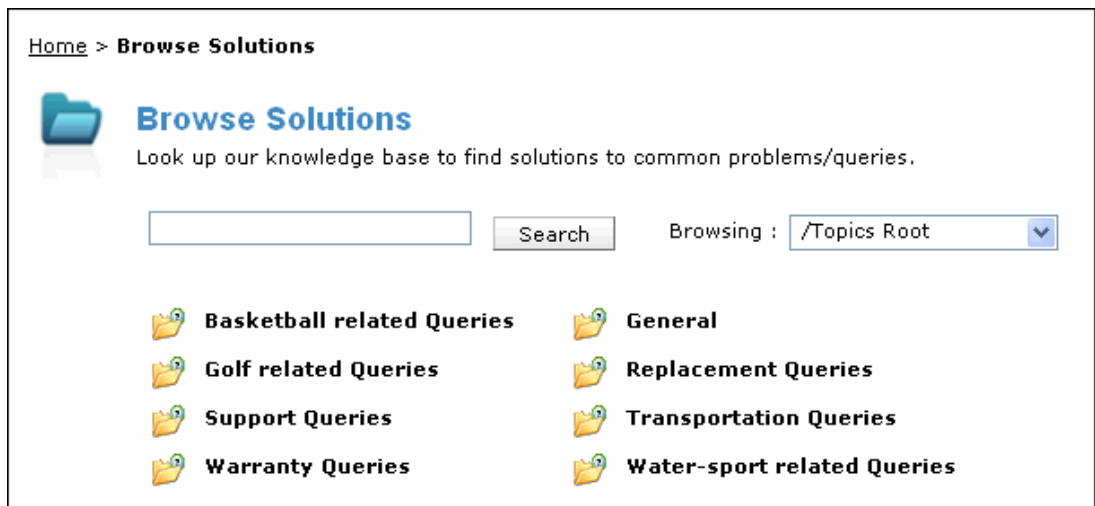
Home > **Browse Solutions**

**Browse Solutions**

Look up our knowledge base to find solutions to common problems/queries.

Search

Browsing : /Topics Root

**Basketball related Queries**

**Golf related Queries**

**Support Queries**

**Warranty Queries**

**General**

**Replacement Queries**

**Transportation Queries**

**Water-sport related Queries**